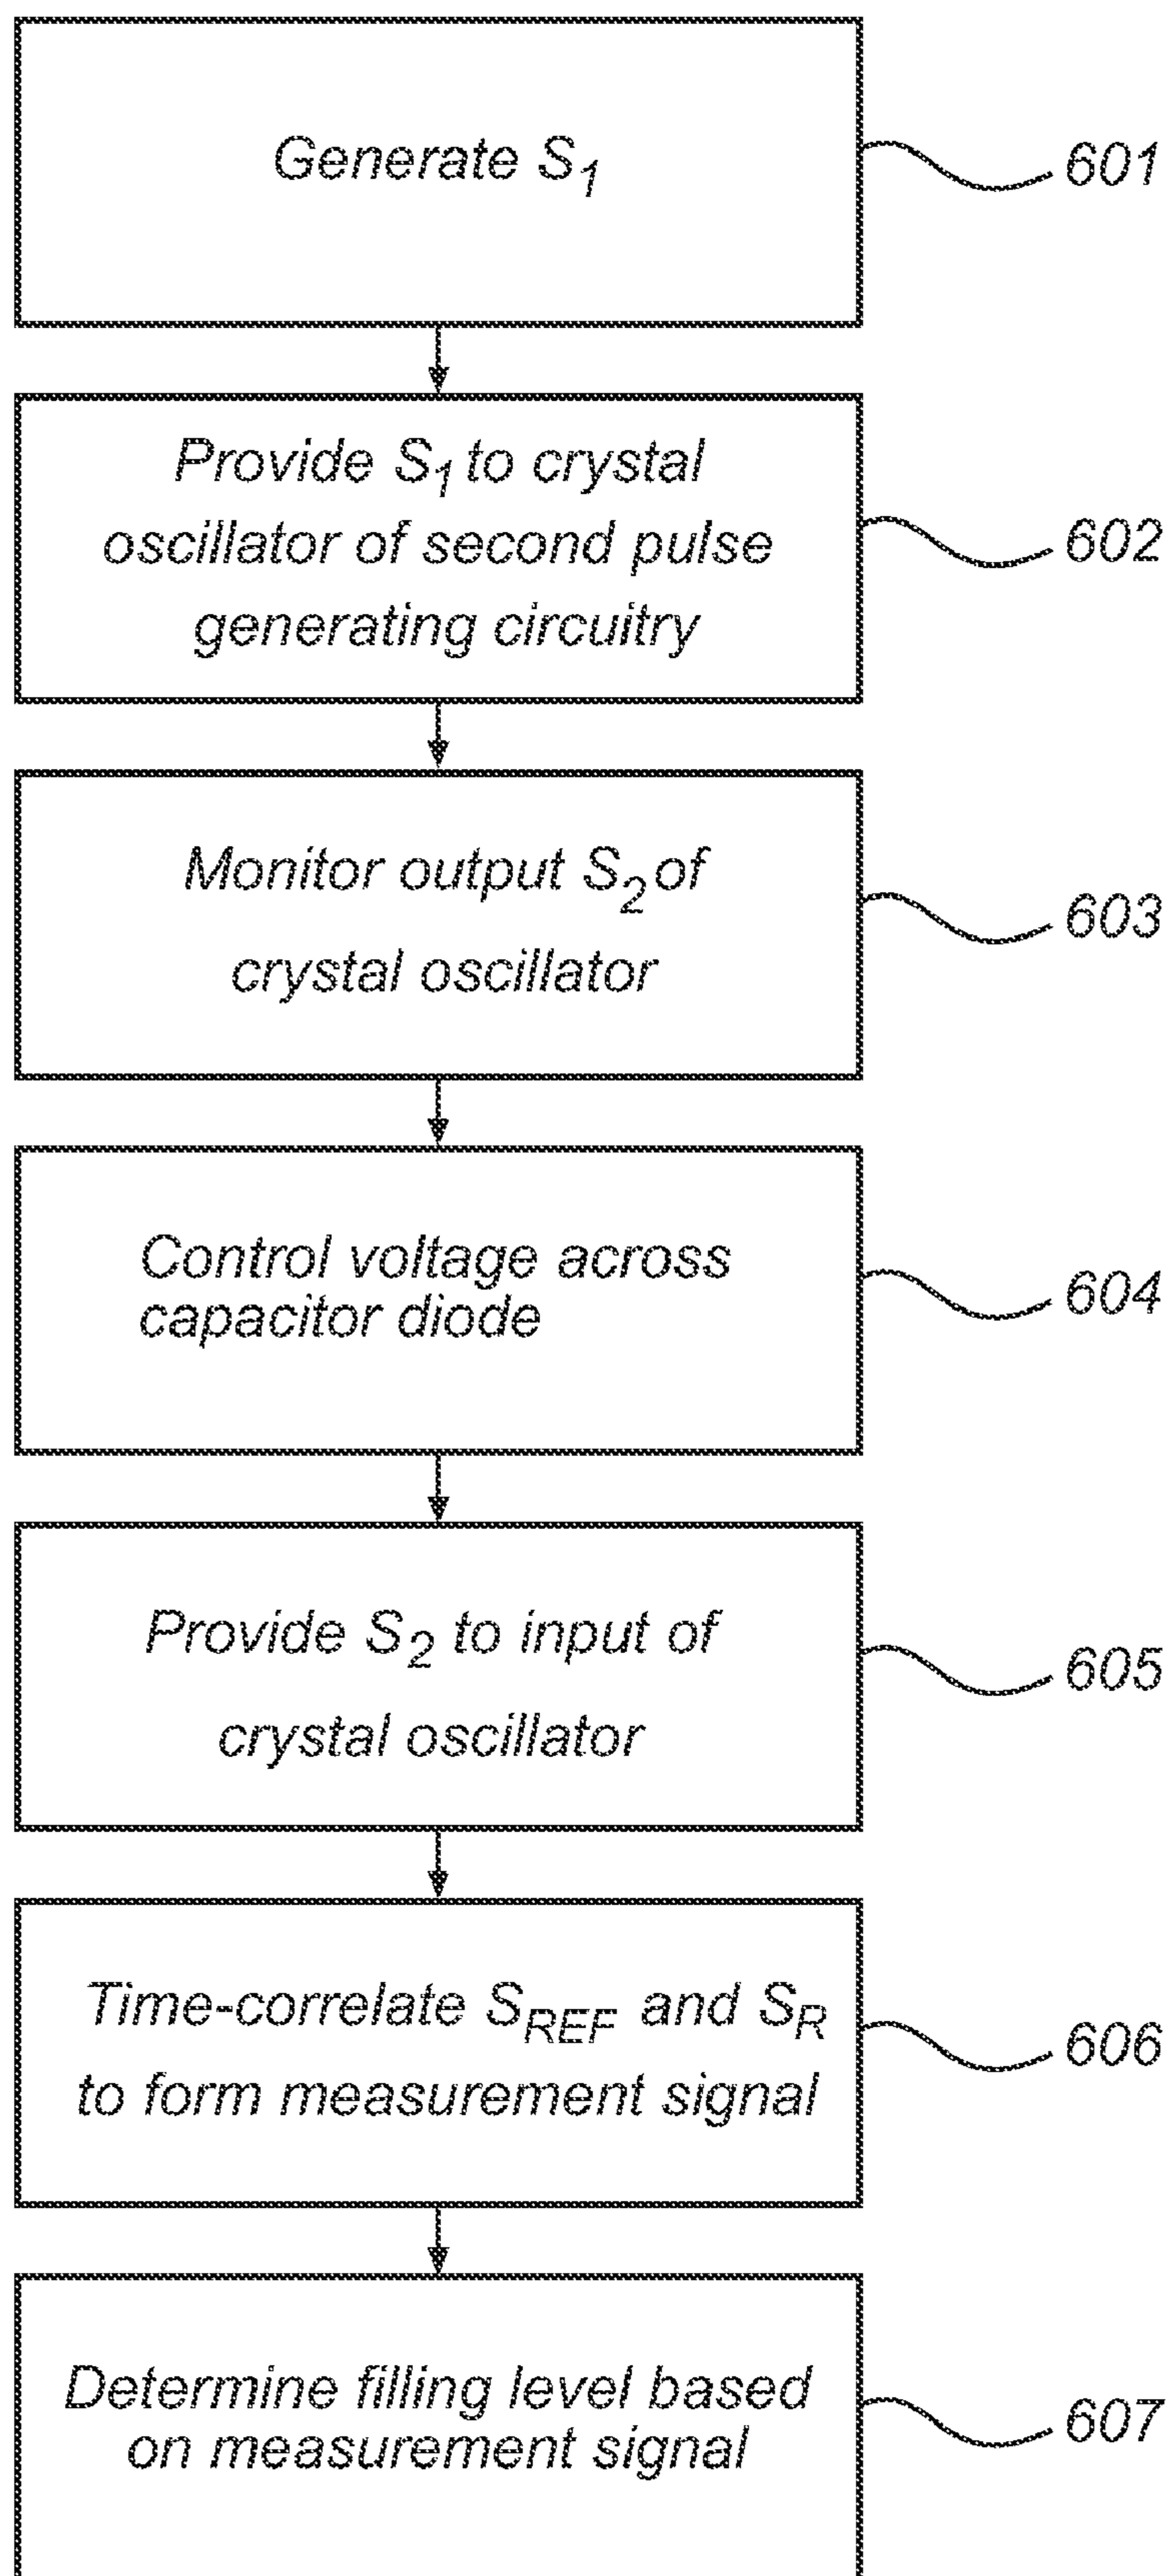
Generate $S_1$

601

Provide $S_1$ to crystal oscillator of second pulse generating circuitry

602

Monitor output $S_2$ of crystal oscillator

603

Control voltage across capacitor diode

604

Provide $S_2$ to input of crystal oscillator

605

Time-correlate $S_{REF}$ and $S_R$ to form measurement signal

606

Determine filling level based on measurement signal

607